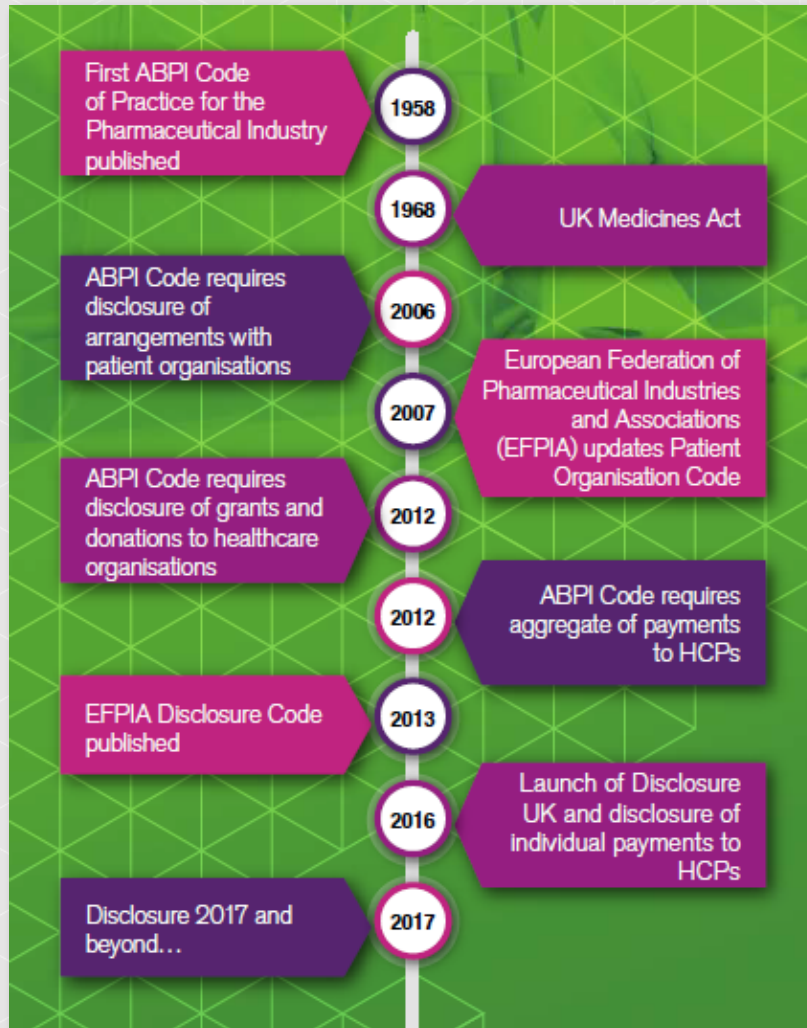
First ABPI Code of Practice for the Pharmaceutical Industry published

1958

1968

UK Medicines Act

ABPI Code requires disclosure of arrangements with patient organisations

2006

European Federation of Pharmaceutical Industries and Associations (EFPIA) updates Patient Organisation Code

2007

ABPI Code requires disclosure of grants and donations to healthcare organisations

2012

2012

ABPI Code requires aggregate of payments to HCPs

EFPIA Disclosure Code published

2013

Launch of Disclosure UK and disclosure of individual payments to HCPs

2016

Disclosure 2017 and beyond…

2017